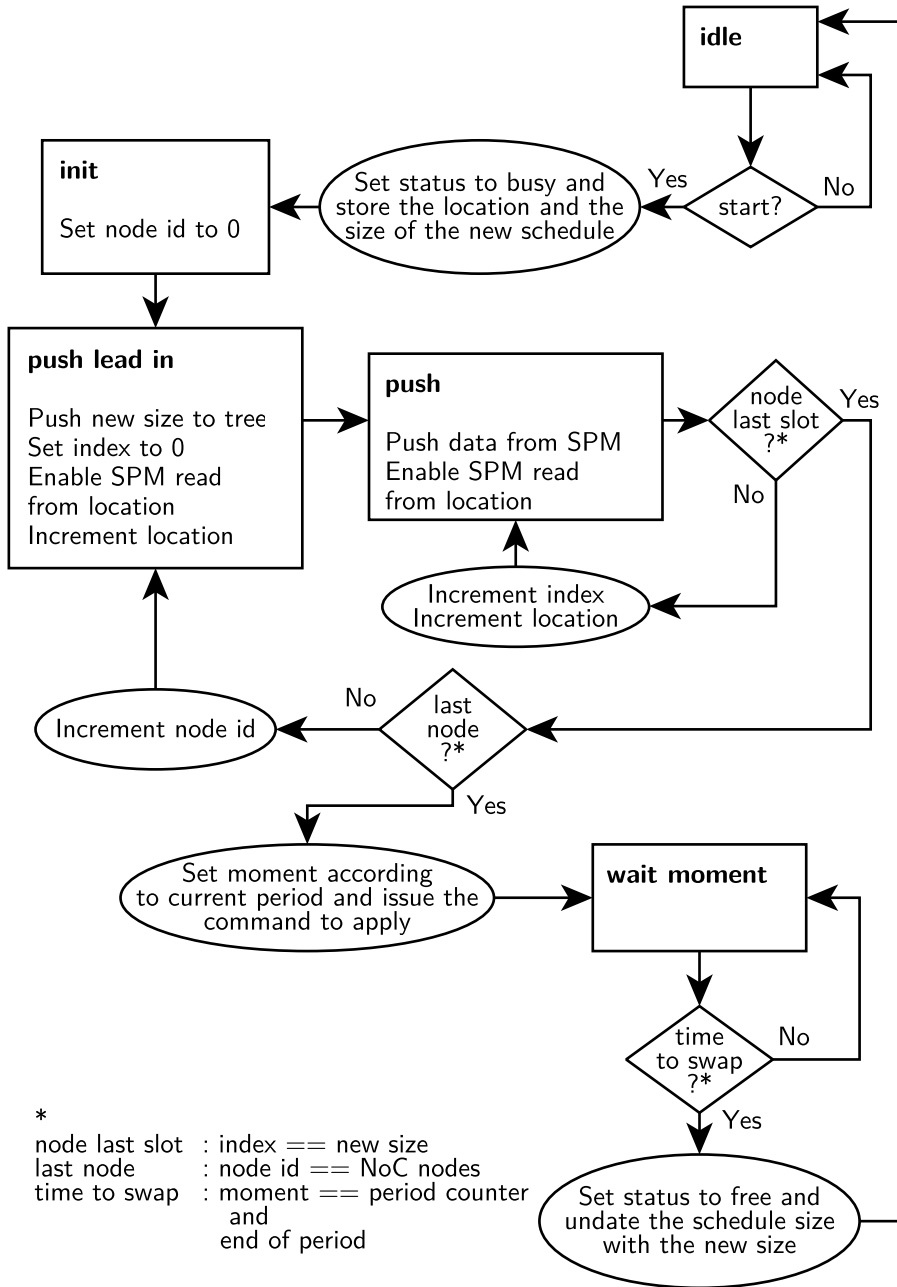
idle

start?

No

Yes

Set status to busy and store the location and the size of the new schedule

init

Set node id to 0

push lead in

Push new size to tree
Set index to 0
Enable SPM read from location
Increment location

push

Push data from SPM
Enable SPM read from location

node last slot ?*

Yes

No

Increment index
Increment location

last node ?*

No

Increment node id

Yes

Set moment according to current period and issue the command to apply

wait moment

time to swap ?*

No

Yes

Set status to free and undate the schedule size with the new size

*
node last slot : index == new size
last node : node id == NoC nodes
time to swap : moment == period counter and end of period